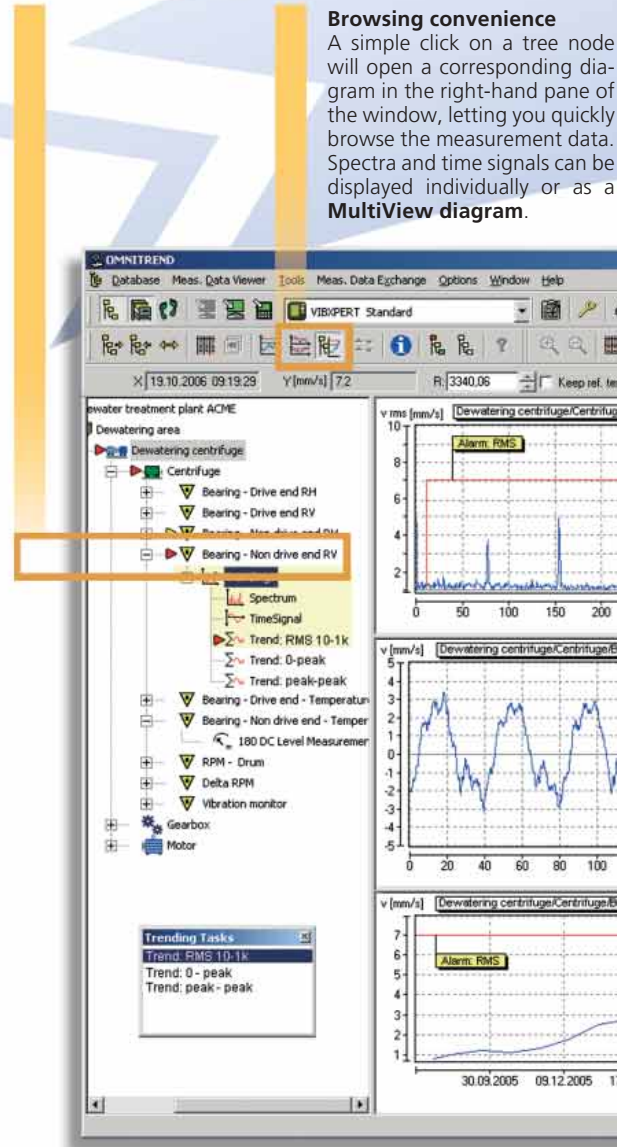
**Browsing convenience**
A simple click on a tree node will open a corresponding diagram in the right-hand pane of the window, letting you quickly browse the measurement data. Spectra and time signals can be displayed individually or as a **MultiView diagram**.

OMNITREND

Database Meas. Data Viewer Tools Meas. Data Exchange Options Window Help

VIBXPERT Standard

X 19.10.2006 09:19:29 Y[mm/s] 7,2 R 3340,06 Keep ref. te

ewater treatment plant ACME
Dewatering area
Dewatering centrifuge
Centrifuge
Bearing - Drive end RH
Bearing - Drive end RV
Bearing - Non drive end RH
Bearing - Non drive end RV
Spectrum
TimeSignal
Trend: RMS 10-1k
Trend: 0-peak
Trend: peak-peak
Bearing - Drive end - Temperatur
Bearing - Non drive end - Temper
180 DC Level Measuremer
RPM - Drum
Delta RPM
Vibration monitor
Gearbox
Motor

v rms [mm/s] Dewatering centrifuge/Centrifug
Alarm: RMS
10 8 6 4 2
0 50 100 150 200

v [mm/s] Dewatering centrifuge/Centrifuge/B
5 4 3 2 1 0 -1 -2 -3 -4 -5
0 20 40 60 80 100

v [mm/s] Dewatering centrifuge/Centrifuge/B
Alarm: RMS
7 6 5 4 3 2 1
30.09.2005 09.12.2005 1

Trending Tasks
Trend: RMS 10-1k
Trend: 0 - peak
Trend: peak - peak